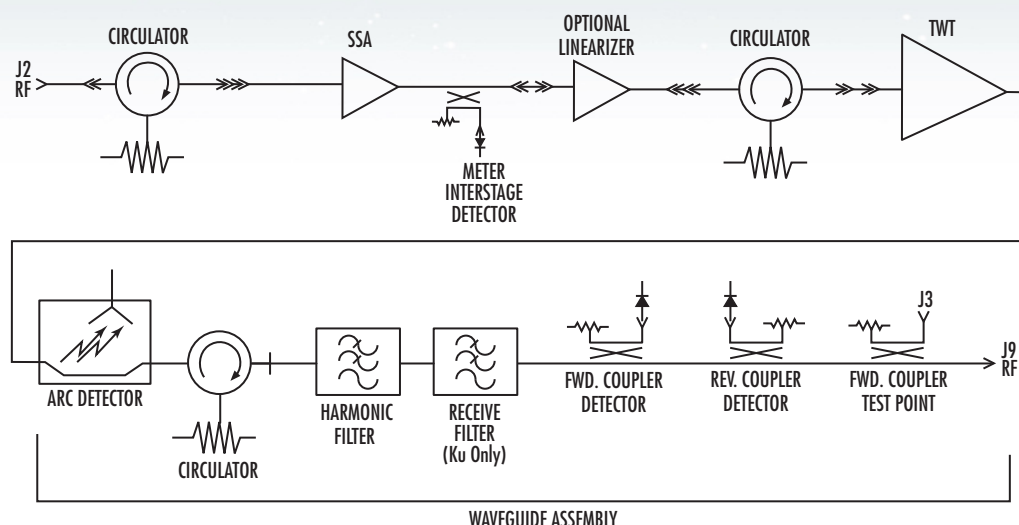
CIRCULATOR

SSA

OPTIONAL LINEARIZER

CIRCULATOR

TWT

J2 RF

METER INTERSTAGE DETECTOR

J3

J9 RF

ARC DETECTOR

CIRCULATOR

HARMONIC FILTER

RECEIVE FILTER (Ku Only)

FWD. COUPLER DETECTOR

REV. COUPLER DETECTOR

FWD. COUPLER TEST POINT

WAVEGUIDE ASSEMBLY